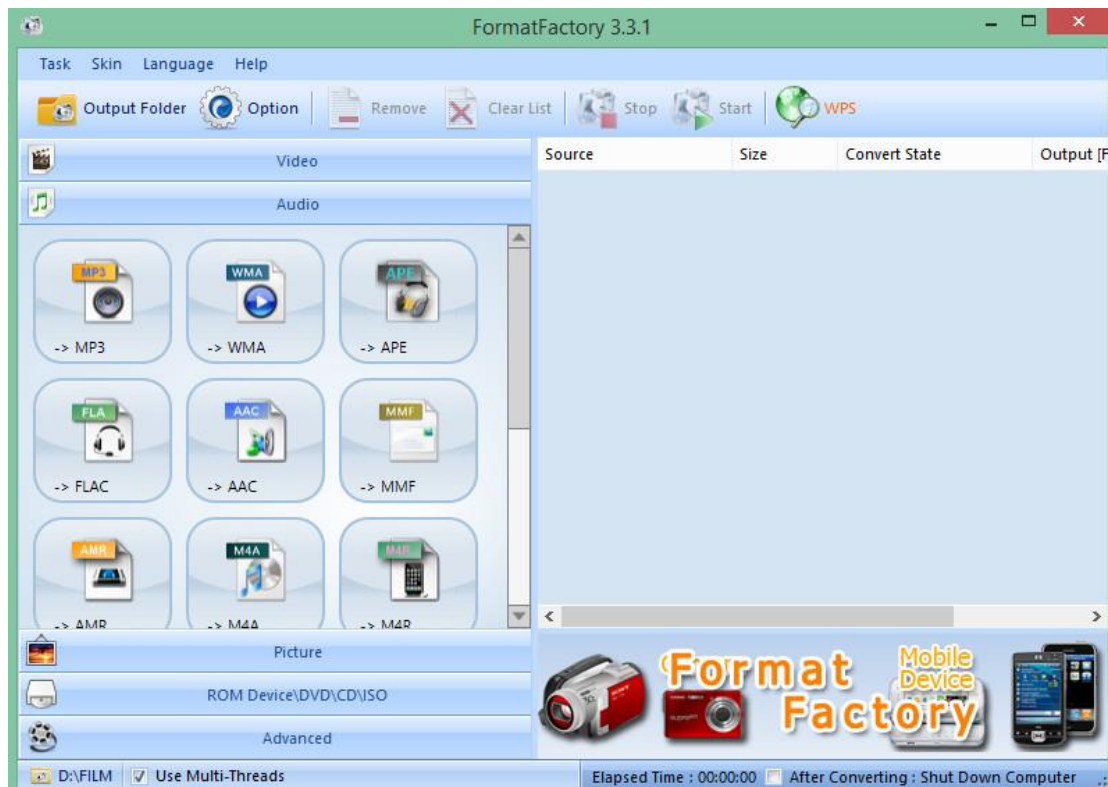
FormatFactory 3.3.1

Task Skin Language Help

Output Folder Option Remove Clear List Stop Start WPS

Video

Audio

MP3
-> MP3

WMA
-> WMA

APE
-> APE

FLA
-> FLAC

AAC
-> AAC

MMF
-> MMF

AMR
-> AMR

M4A
-> M4A

M4R
-> M4R

Picture

ROM Device\DVD\CD\ISO

Advanced

| Source | Size | Convert State | Output [F |
|---|---|---|---|

Format Factory Mobile Device

D:\FILM Use Multi-Threads

Elapsed Time : 00:00:00 After Converting : Shut Down Computer